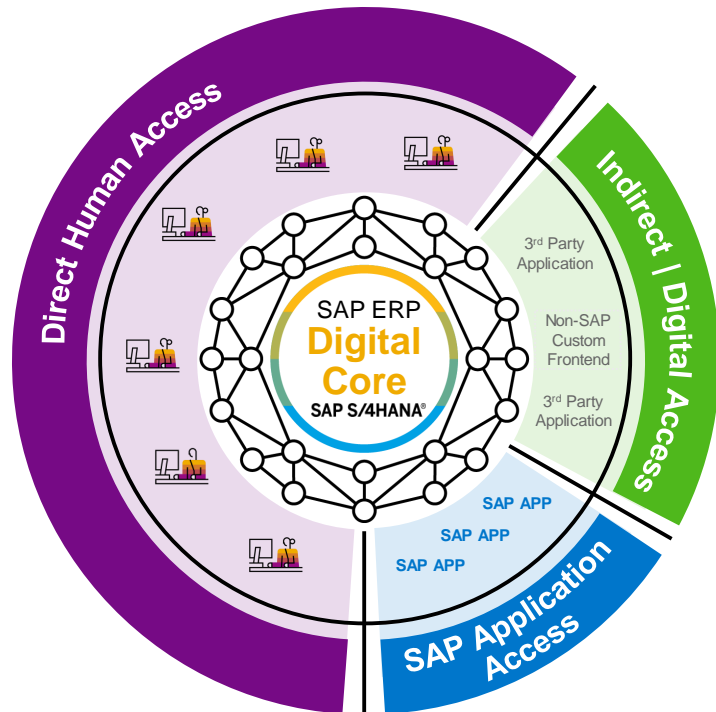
Direct Human Access

Indirect / Digital Access

SAP Application Access

SAP ERP
Digital Core
SAP S/4HANA®

3rd Party Application

Non-SAP Custom Frontend

3rd Party Application

SAP APP

SAP APP

SAP APP